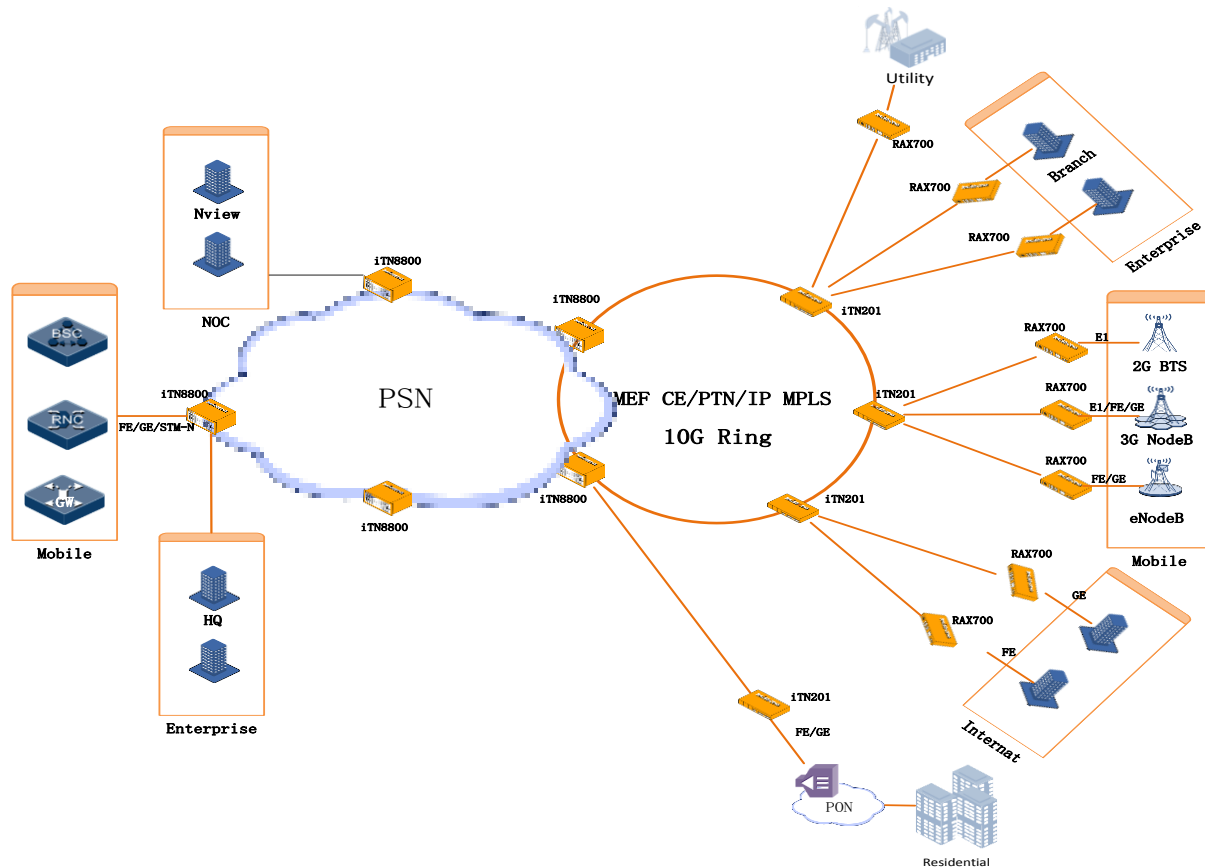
Utility

RAX700

Branch

RAX700

RAX700

Enterprise

Nview

NOC

iTN8800

iTN8800

iTN201

BSC

RNC

GW

Mobile

iTN8800

FE/GE/STM-N

PSN

MEF CE/PTN/IP MPLS

10G Ring

RAX700

E1

2G BTS

iTN201

RAX700

E1/FE/GE

3G NodeB

RAX700

FE/GE

eNodeB

Mobile

iTN8800

iTN8800

iTN201

HQ

Enterprise

RAX700

GE

RAX700

FE

Internat

iTN201

FE/GE

PON

Residential